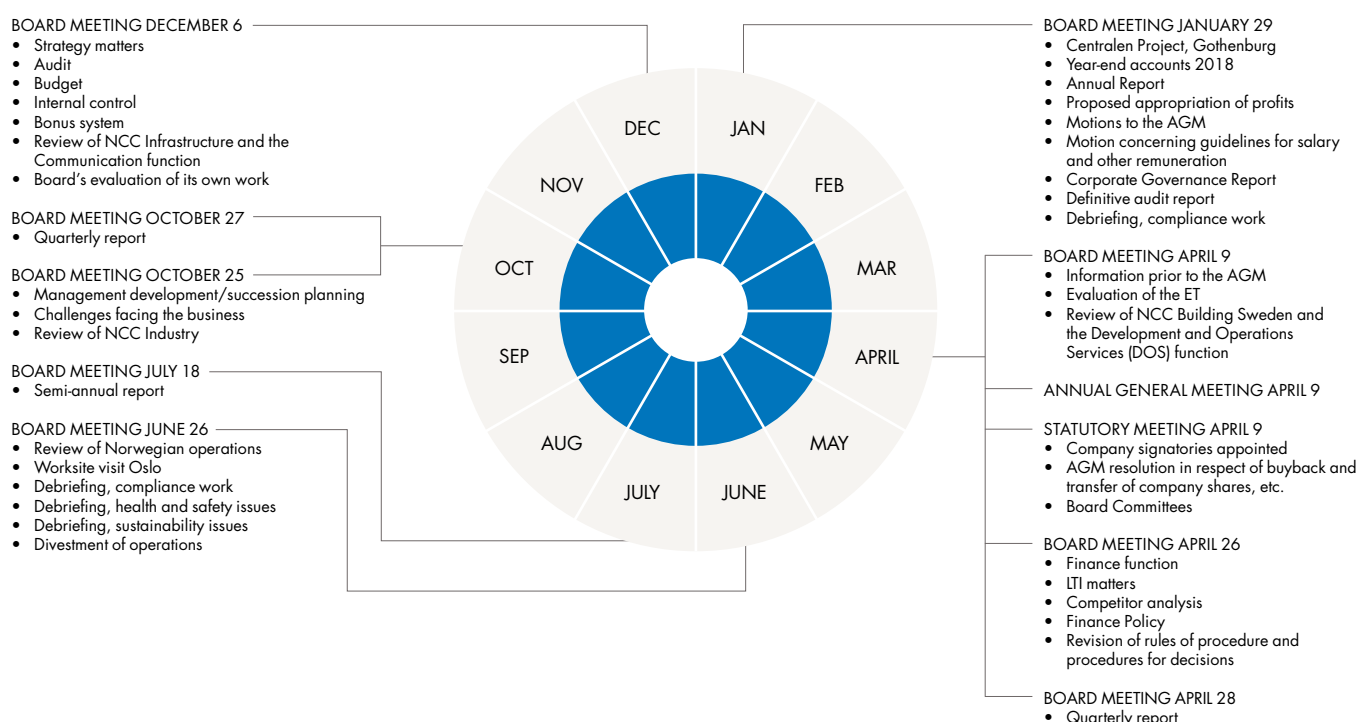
BOARD MEETING DECEMBER 6
- Strategy matters
- Audit
- Budget
- Internal control
- Bonus system
- Review of NCC Infrastructure and the Communication function
- Board's evaluation of its own work

BOARD MEETING OCTOBER 27
- Quarterly report

BOARD MEETING OCTOBER 25
- Management development/succession planning
- Challenges facing the business
- Review of NCC Industry

BOARD MEETING JULY 18
- Semi-annual report

BOARD MEETING JUNE 26
- Review of Norwegian operations
- Worksite visit Oslo
- Debriefing, compliance work
- Debriefing, health and safety issues
- Debriefing, sustainability issues
- Divestment of operations

DEC
JAN
NOV
FEB
OCT
MAR
SEP
APRIL
AUG
MAY
JULY
JUNE

BOARD MEETING JANUARY 29
- Centralen Project, Gothenburg
- Year-end accounts 2018
- Annual Report
- Proposed appropriation of profits
- Motions to the AGM
- Motion concerning guidelines for salary and other remuneration
- Corporate Governance Report
- Definitive audit report
- Debriefing, compliance work

BOARD MEETING APRIL 9
- Information prior to the AGM
- Evaluation of the ET
- Review of NCC Building Sweden and the Development and Operations Services (DOS) function

ANNUAL GENERAL MEETING APRIL 9

STATUTORY MEETING APRIL 9
- Company signatories appointed
- AGM resolution in respect of buyback and transfer of company shares, etc.
- Board Committees

BOARD MEETING APRIL 26
- Finance function
- LTI matters
- Competitor analysis
- Finance Policy
- Revision of rules of procedure and procedures for decisions

BOARD MEETING APRIL 28
- Quarterly report